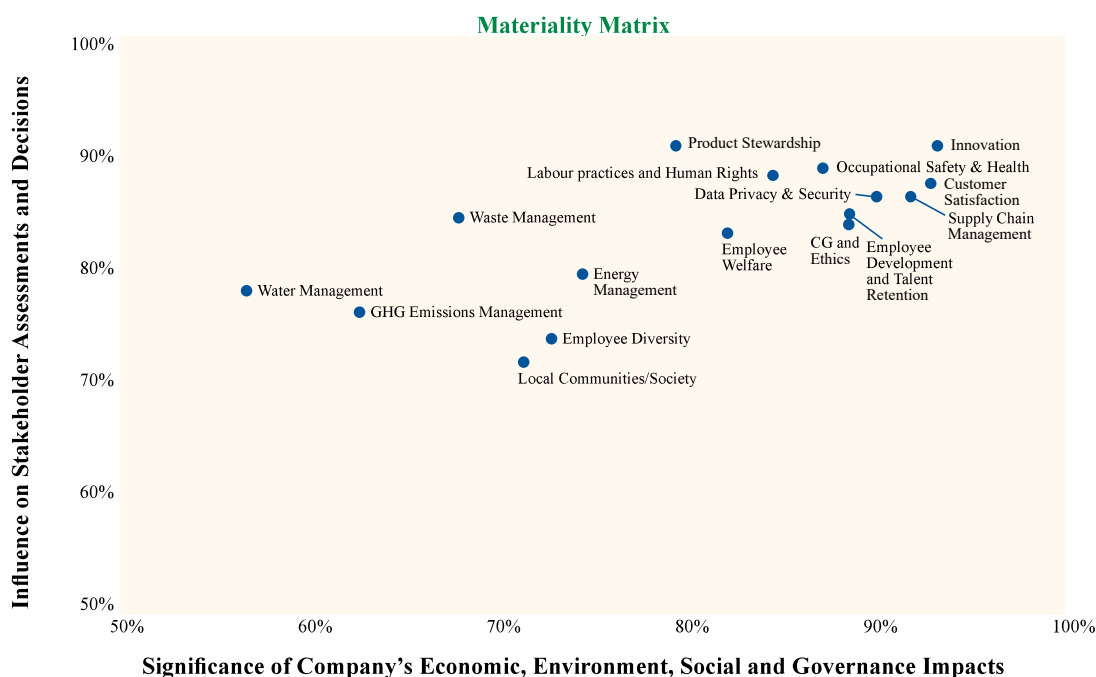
Materiality Matrix

Influence on Stakeholder Assessments and Decisions

100%
90%
80%
70%
60%
50%

Product Stewardship
Innovation
Labour practices and Human Rights
Occupational Safety & Health
Customer Satisfaction
Data Privacy & Security
Supply Chain Management
Waste Management
Employee Welfare
CG and Ethics
Employee Development and Talent Retention
Energy Management
Water Management
GHG Emissions Management
Employee Diversity
Local Communities/Society

50%
60%
70%
80%
90%
100%

Significance of Company's Economic, Environment, Social and Governance Impacts